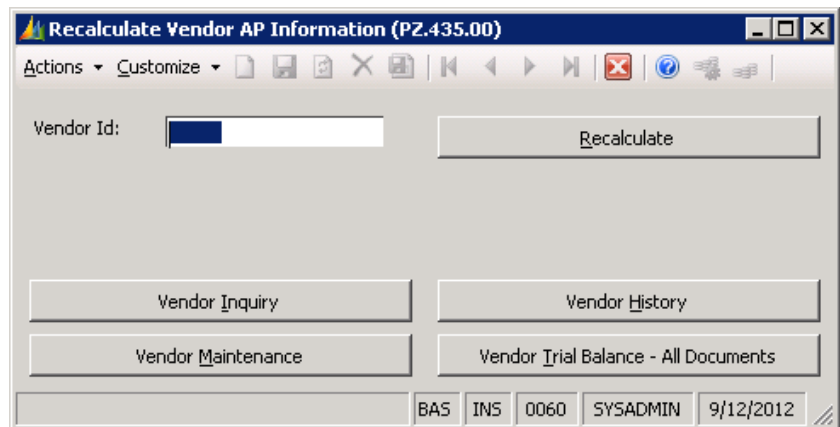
Recalculate Vendor AP Information (PZ.435.00)

Actions ▾ Customize ▾

Vendor Id:

Recalculate

Vendor Inquiry

Vendor History

Vendor Maintenance

Vendor Trial Balance - All Documents

BAS | INS | 0060 | SYSADMIN | 9/12/2012